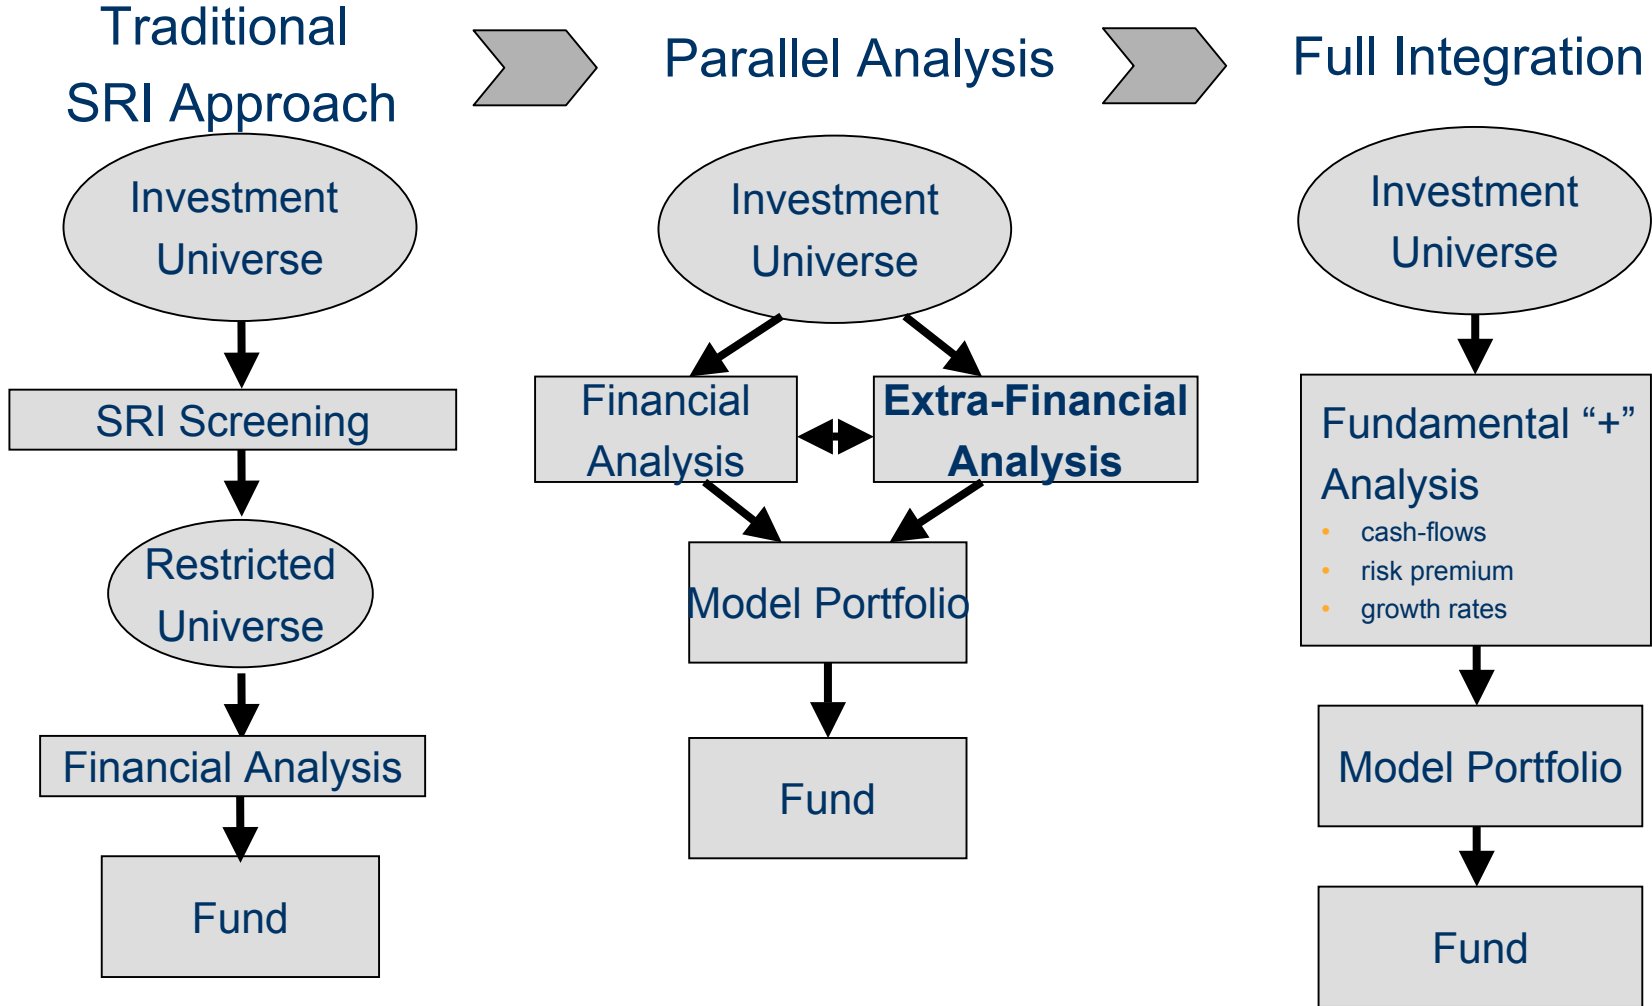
Traditional SRI Approach

Investment Universe

SRI Screening

Restricted Universe

Financial Analysis

Fund

Parallel Analysis

Investment Universe

Financial Analysis

**Extra-Financial Analysis**

Model Portfolio

Fund

Full Integration

Investment Universe

Fundamental “+” Analysis
- cash-flows
- risk premium
- growth rates

Model Portfolio

Fund